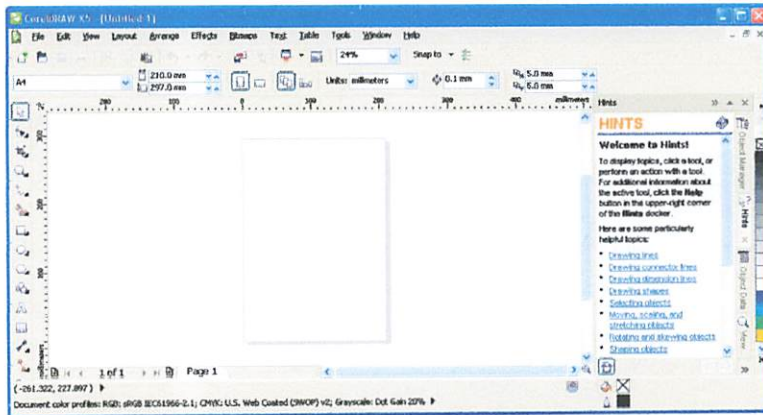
CorelDRAW X5 - [Untitled-1]

File Edit View Layout Arrange Effects Bitmaps Text Table Tools Window Help

24% Snap to

A4 210.0 mm 297.0 mm Units: millimeters 0.1 mm 5.0 mm 5.0 mm

200 150 100 50 0 50 100 150 200 millimeters

Hints

HINTS

Welcome to Hints!

To display topics, click a tool, or perform an action with a tool. For additional information about the active tool, click the Help button in the upper-right corner of the Hints docker.

Here are some particularly helpful topics:

- Drawing lines
- Drawing connector lines
- Drawing dimension lines
- Drawing shapes
- Selecting objects
- Moving, scaling, and stretching objects
- Rotating and skewing objects
- Shaping objects

Object Manager Hints Object Data View

1 of 1 Page 1

(-261.322, 227.897)

Document color profiles: RGB: sRGB IEC61966-2.1; CMYK: U.S. Web Coated (SWOP) v2; Grayscale: Dot Gain 20%